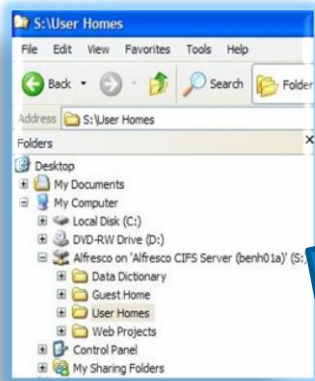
S:\User Homes

File Edit View Favorites Tools Help

Back Search Folder

Address S:\User Homes

Folders ×

Desktop
My Documents
My Computer
Local Disk (C:)
DVD-RW Drive (D:)
Alfresco on 'Alfresco CIFS Server (benh01a)' (S:
Data Dictionary
Guest Home
User Homes
Web Projects
Control Panel
My Sharing Folders